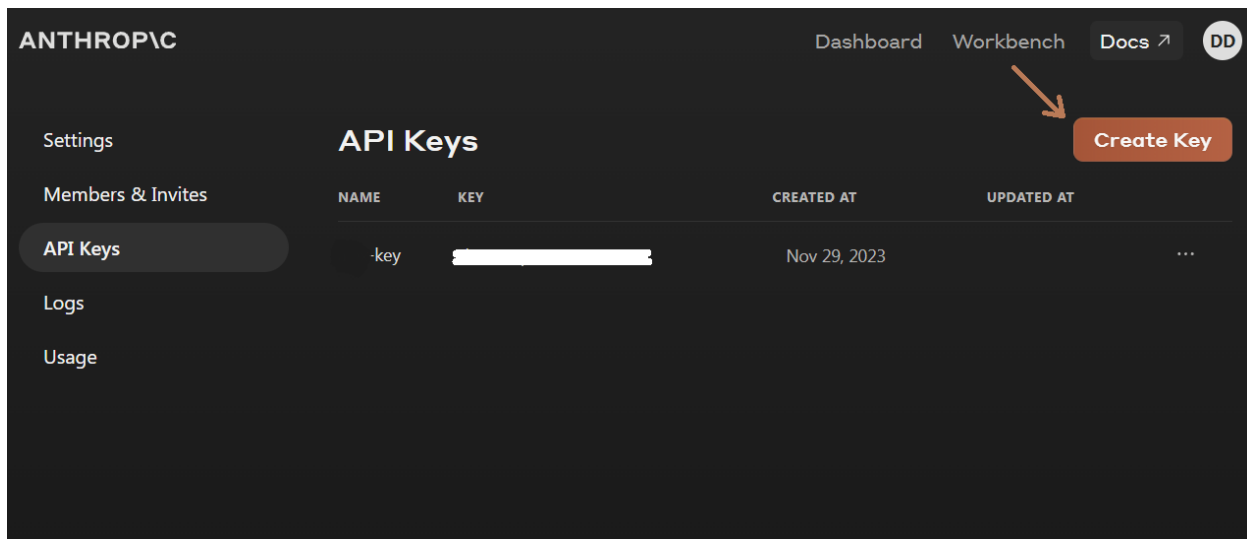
ANTHROP\C

Dashboard Workbench Docs ↗ DD

Settings
Members & Invites
API Keys
Logs
Usage

API Keys

Create Key

| NAME | KEY | CREATED AT | UPDATED AT | |
|---|---|---|---|---|
| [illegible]-key | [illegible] | Nov 29, 2023 | | ··· |